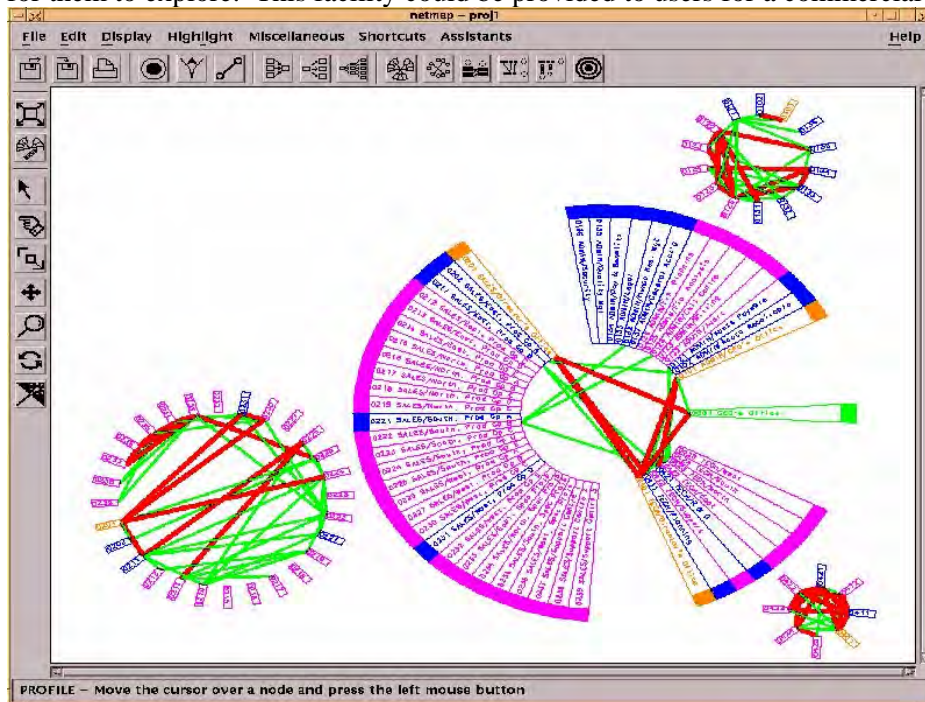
for them to explore. This facility could be provided to users for a commercial

netmap – proj1

File Edit Display Highlight Miscellaneous Shortcuts Assistants Help

0216 ADMIN/Security
0215 ADMIN/Pay & Benefits
0214 ADMIN/Legal
0213 ADMIN/Human Res. Mgt
0212 ADMIN/General Acctg
0211 ADMIN/Business Analysis
0210 ADMIN/Head Office
0209 ADMIN/Mgmt
0208 ADMIN/Accts Payable
0207 ADMIN/Accts Receivable
0206 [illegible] Office
0201 SALES/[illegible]
0202 SALES/East, Prod Gp A
0203 SALES/East, Prod Gp B
0204 SALES/North, Prod Gp A
0217 SALES/North, Prod Gp B
0218 SALES/North, Prod Gp C
0219 SALES/North, Prod Gp D
0221 SALES/South, Prod Gp A
0222 SALES/South, Prod Gp B
0223 SALES/South, Prod Gp C
0224 SALES/South, Prod Gp D
0226 SALES/West, Prod Gp A
0227 SALES/West, Prod Gp B
0228 SALES/West, Prod Gp C
0229 SALES/West, Prod Gp D
0230 SALES/Support Office
0231 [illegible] Office
0232 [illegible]
0233 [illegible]

PROFILE – Move the cursor over a node and press the left mouse button